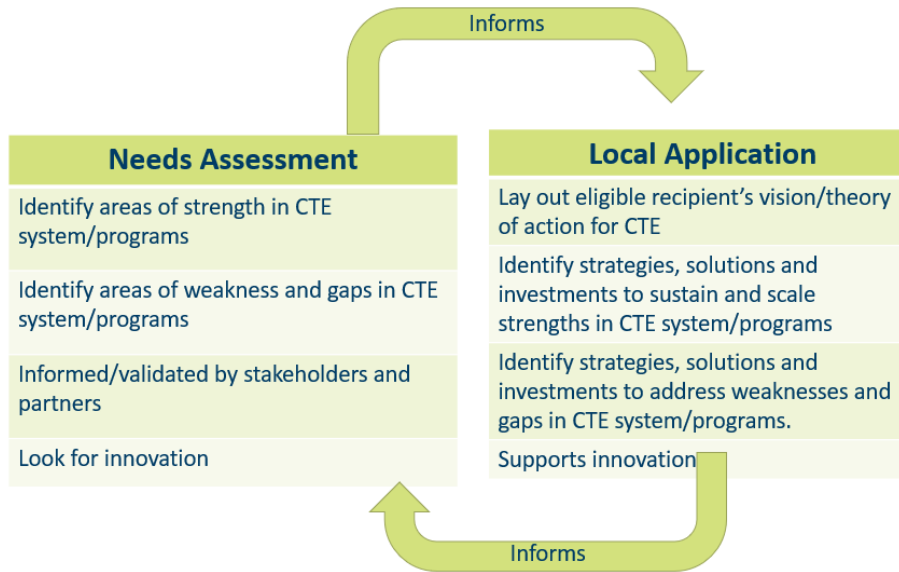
Informs

| Needs Assessment |
|---|
| Identify areas of strength in CTE system/programs |
| Identify areas of weakness and gaps in CTE system/programs |
| Informed/validated by stakeholders and partners |
| Look for innovation |

| Local Application |
|---|
| Lay out eligible recipient's vision/theory of action for CTE |
| Identify strategies, solutions and investments to sustain and scale strengths in CTE system/programs |
| Identify strategies, solutions and investments to address weaknesses and gaps in CTE system/programs. |
| Supports innovation |

Informs